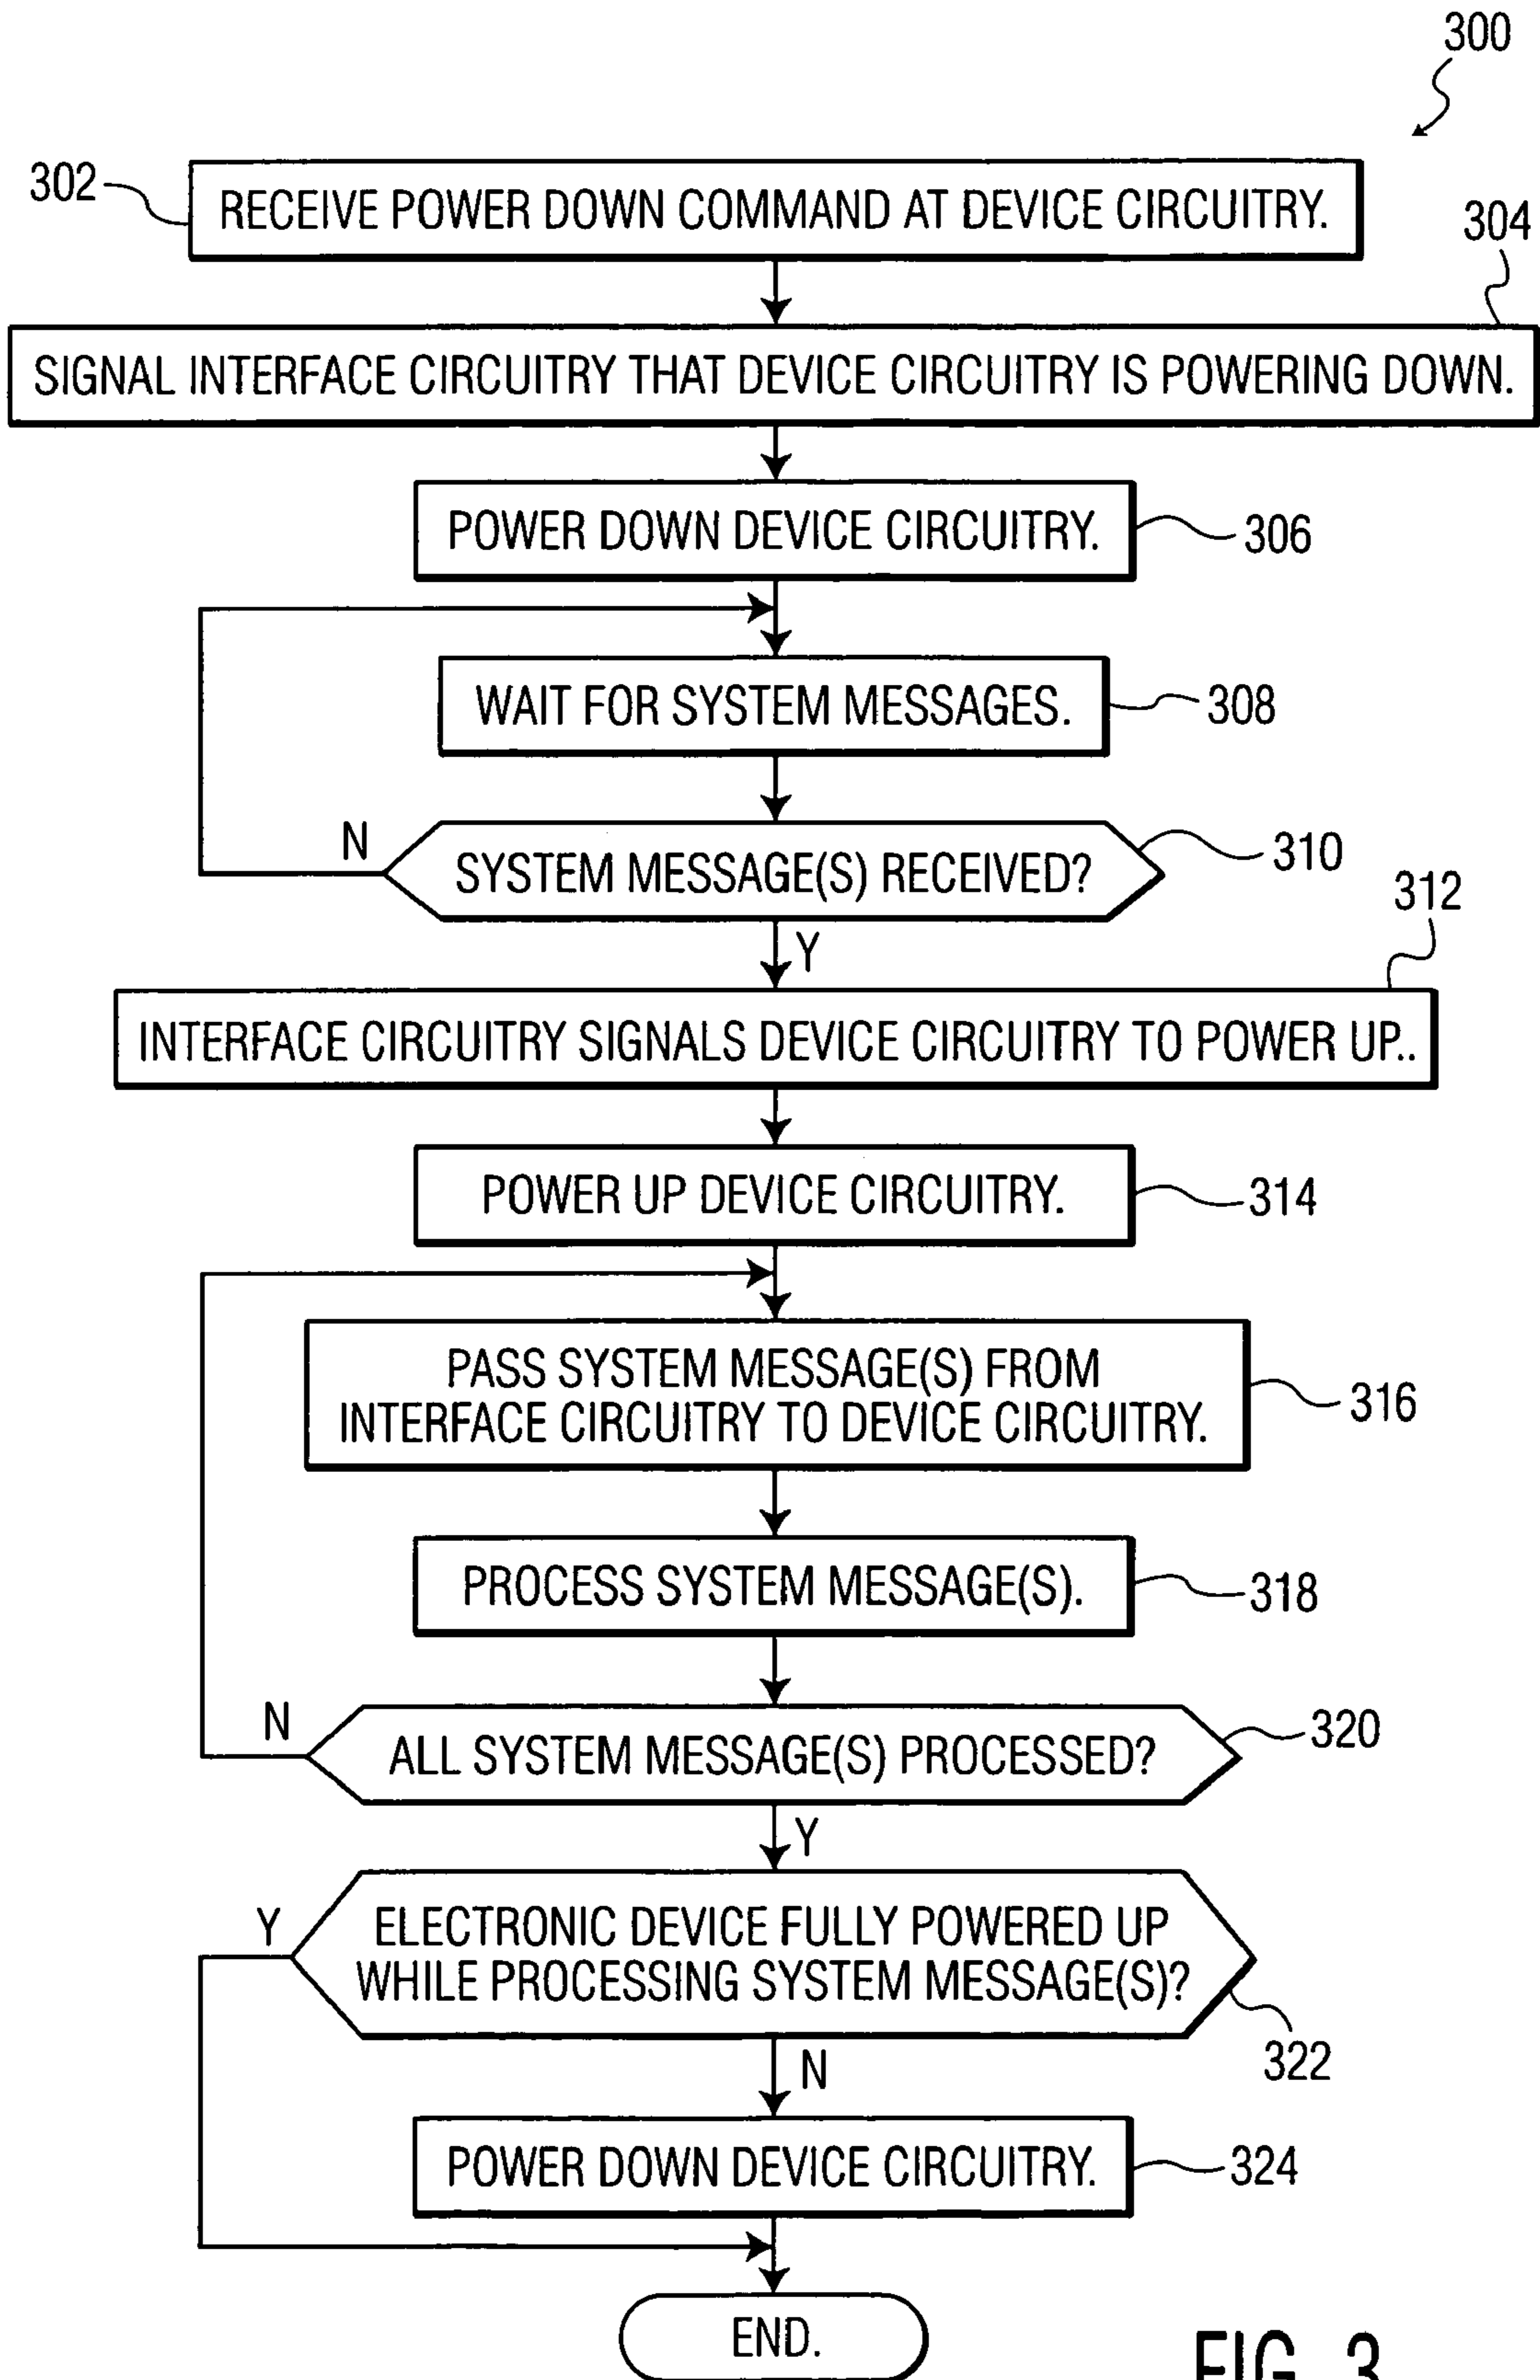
300

302 RECEIVE POWER DOWN COMMAND AT DEVICE CIRCUITRY.

304

SIGNAL INTERFACE CIRCUITRY THAT DEVICE CIRCUITRY IS POWERING DOWN.

POWER DOWN DEVICE CIRCUITRY. 306

WAIT FOR SYSTEM MESSAGES. 308

N

SYSTEM MESSAGE(S) RECEIVED? 310

312

Y

INTERFACE CIRCUITRY SIGNALS DEVICE CIRCUITRY TO POWER UP..

POWER UP DEVICE CIRCUITRY. 314

PASS SYSTEM MESSAGE(S) FROM INTERFACE CIRCUITRY TO DEVICE CIRCUITRY. 316

PROCESS SYSTEM MESSAGE(S). 318

N

ALL SYSTEM MESSAGE(S) PROCESSED? 320

Y

Y

ELECTRONIC DEVICE FULLY POWERED UP WHILE PROCESSING SYSTEM MESSAGE(S)?

322

N

POWER DOWN DEVICE CIRCUITRY. 324

END.

FIG. 3